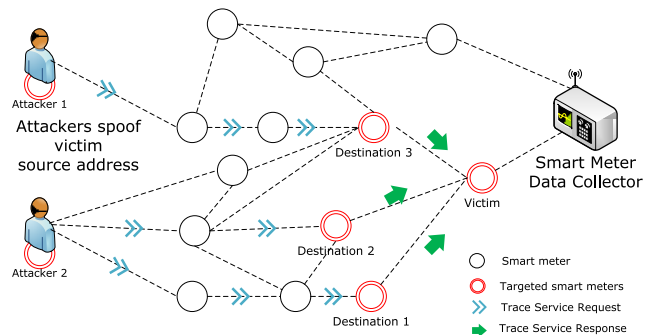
Attacker 1

Attackers spoof victim source address

Destination 3

Smart Meter Data Collector

Victim

Attacker 2

Destination 2

Destination 1

Smart meter

Targeted smart meters

Trace Service Request

Trace Service Response